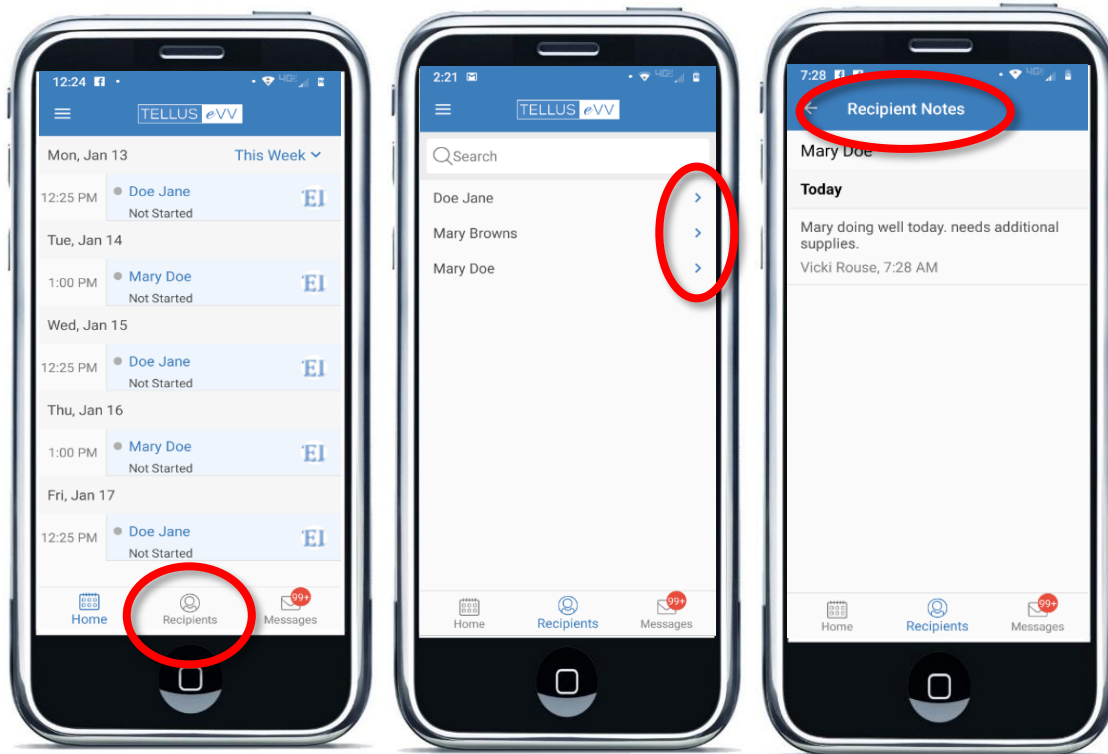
12:24

TELLUS eVV

Mon, Jan 13
This Week

12:25 PM
Doe Jane
Not Started
EI

Tue, Jan 14

1:00 PM
Mary Doe
Not Started
EI

Wed, Jan 15

12:25 PM
Doe Jane
Not Started
EI

Thu, Jan 16

1:00 PM
Mary Doe
Not Started
EI

Fri, Jan 17

12:25 PM
Doe Jane
Not Started
EI

Home
Recipients
99+
Messages

2:21

TELLUS eVV

Search

Doe Jane
Mary Browns
Mary Doe

Home
Recipients
99+
Messages

7:28

Recipient Notes

Mary Doe

Today

Mary doing well today. needs additional supplies.
Vicki Rouse, 7:28 AM

Home
Recipients
99+
Messages